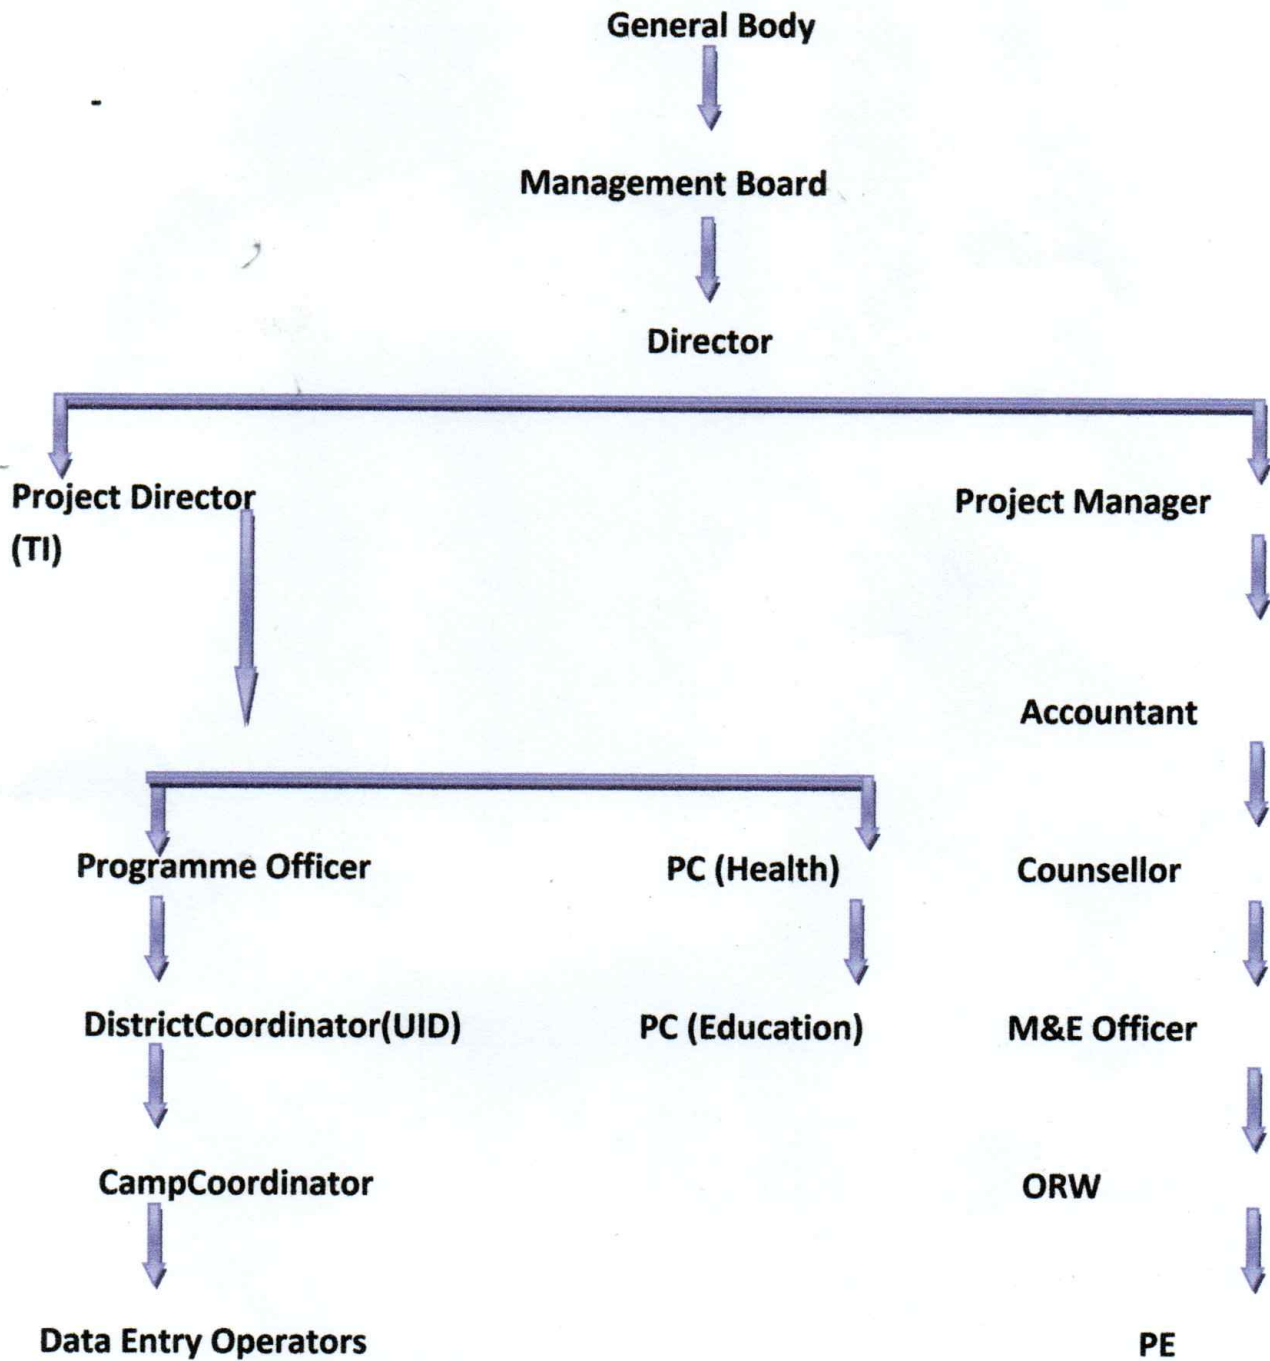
General Body

Management Board

Director

Project Director (TI)

Project Manager

Accountant

Programme Officer

PC (Health)

Counsellor

DistrictCoordinator(UID)

PC (Education)

M&E Officer

CampCoordinator

ORW

Data Entry Operators

PE